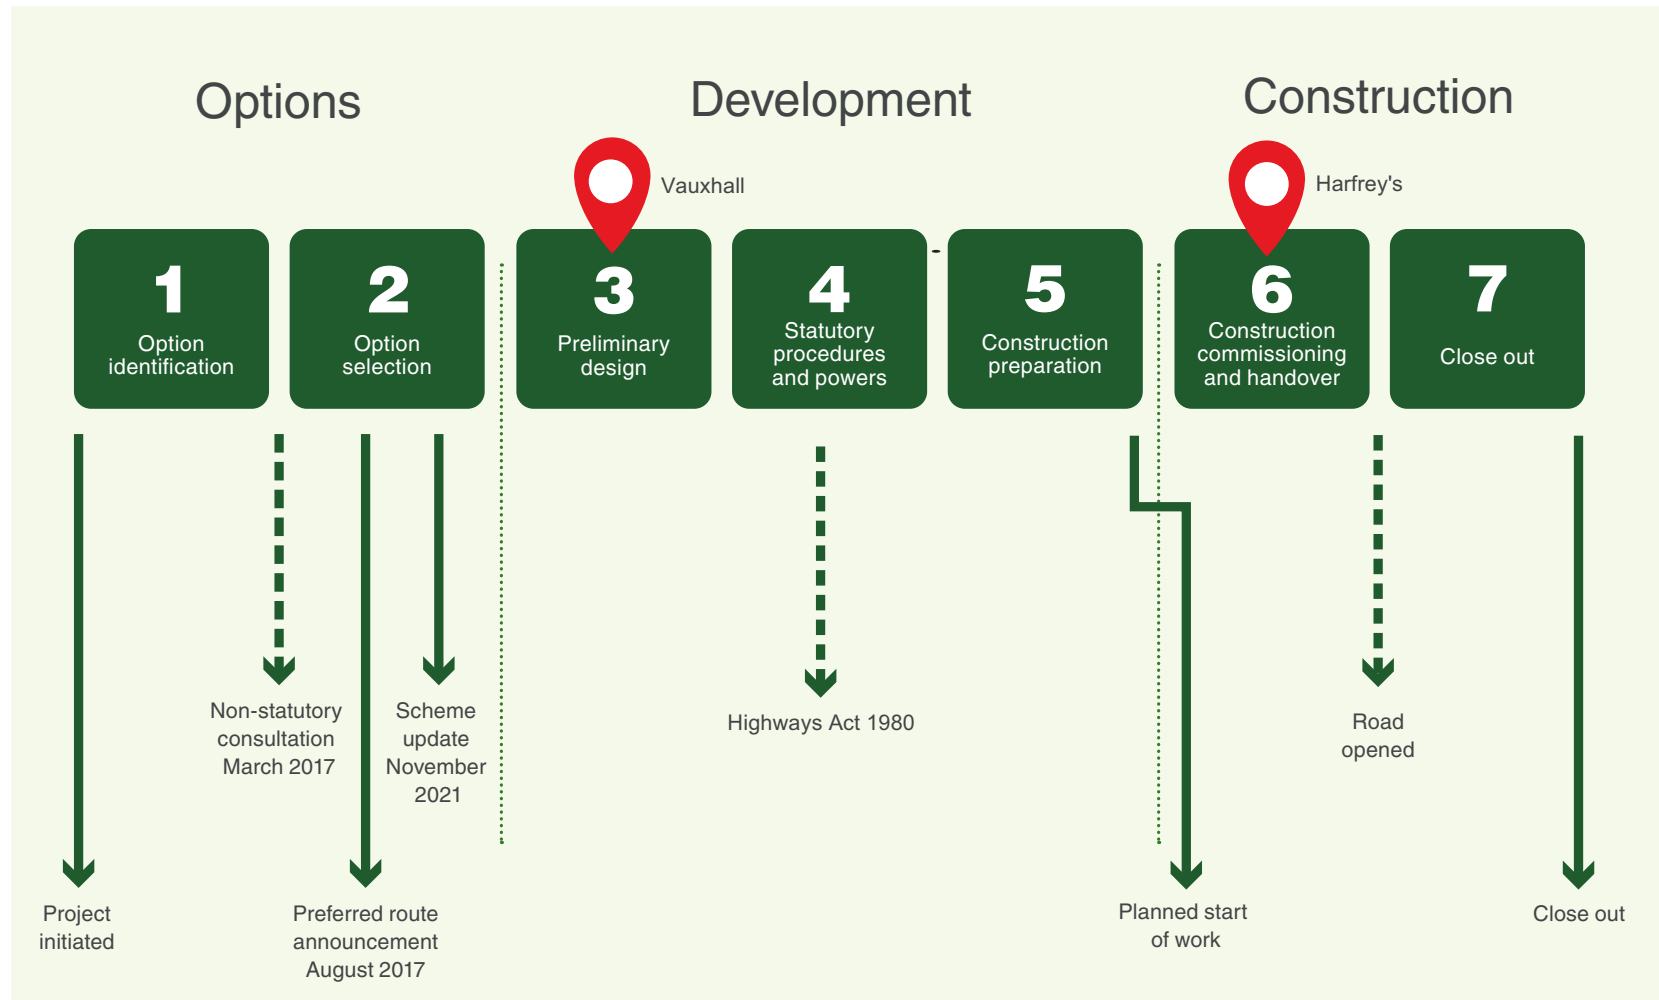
Options

Development

Construction

Vauxhall

Harfrey's

1
Option identification

2
Option selection

3
Preliminary design

4
Statutory procedures and powers

5
Construction preparation

6
Construction commissioning and handover

7
Close out

Non-statutory consultation March 2017

Scheme update November 2021

Highways Act 1980

Road opened

Project initiated

Preferred route announcement August 2017

Planned start of work

Close out